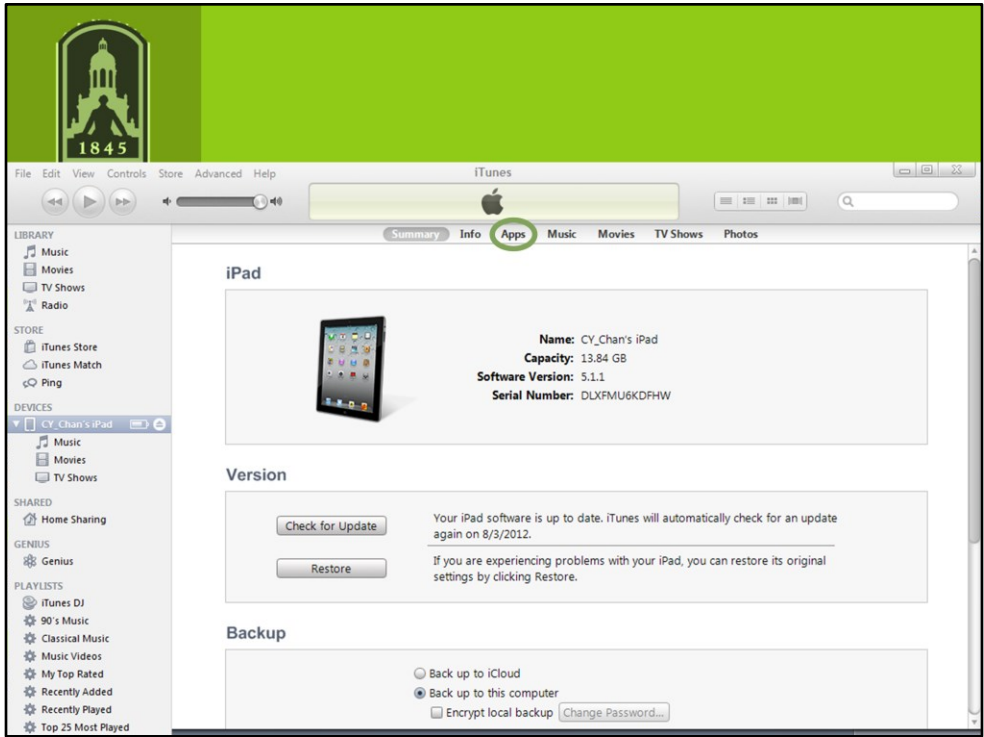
1845

File Edit View Controls Store Advanced Help

iTunes

LIBRARY
Music
Movies
TV Shows
Radio

STORE
iTunes Store
iTunes Match
Ping

DEVICES
CY_Chan's iPad
Music
Movies
TV Shows

SHARED
Home Sharing

GENIUS
Genius

PLAYLISTS
iTunes DJ
90's Music
Classical Music
Music Videos
My Top Rated
Recently Added
Recently Played
Top 25 Most Played

Summary Info Apps Music Movies TV Shows Photos

iPad

Name: CY_Chan's iPad
Capacity: 13.84 GB
Software Version: 5.1.1
Serial Number: DLXFMU6KDFHW

Version

Check for Update

Your iPad software is up to date. iTunes will automatically check for an update again on 8/3/2012.

Restore

If you are experiencing problems with your iPad, you can restore its original settings by clicking Restore.

Backup

Back up to iCloud
Back up to this computer
Encrypt local backup Change Password...